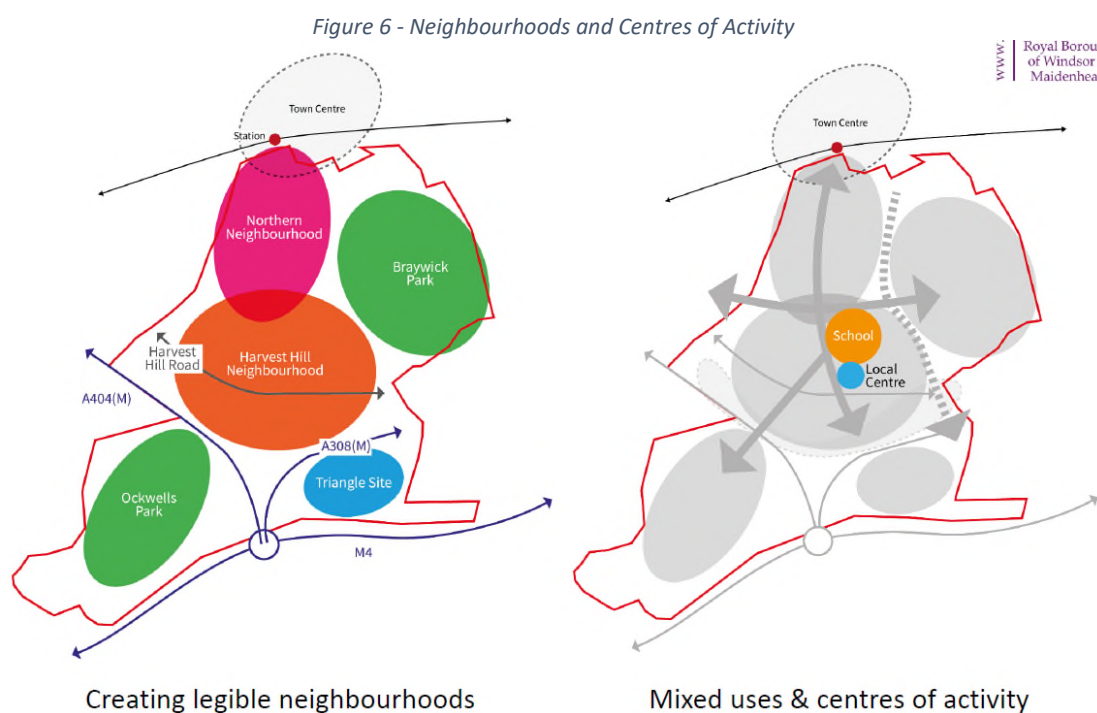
Figure 6 - Neighbourhoods and Centres of Activity

www. Royal Borou of Windsor Maidenhea

Town Centre

Station

Northern Neighbourhood

Braywick Park

Harvest Hill Road

Harvest Hill Neighbourhood

A404(M)

A308(M)

Triangle Site

Ockwells Park

M4

Creating legible neighbourhoods

Town Centre

School

Local Centre

Mixed uses & centres of activity